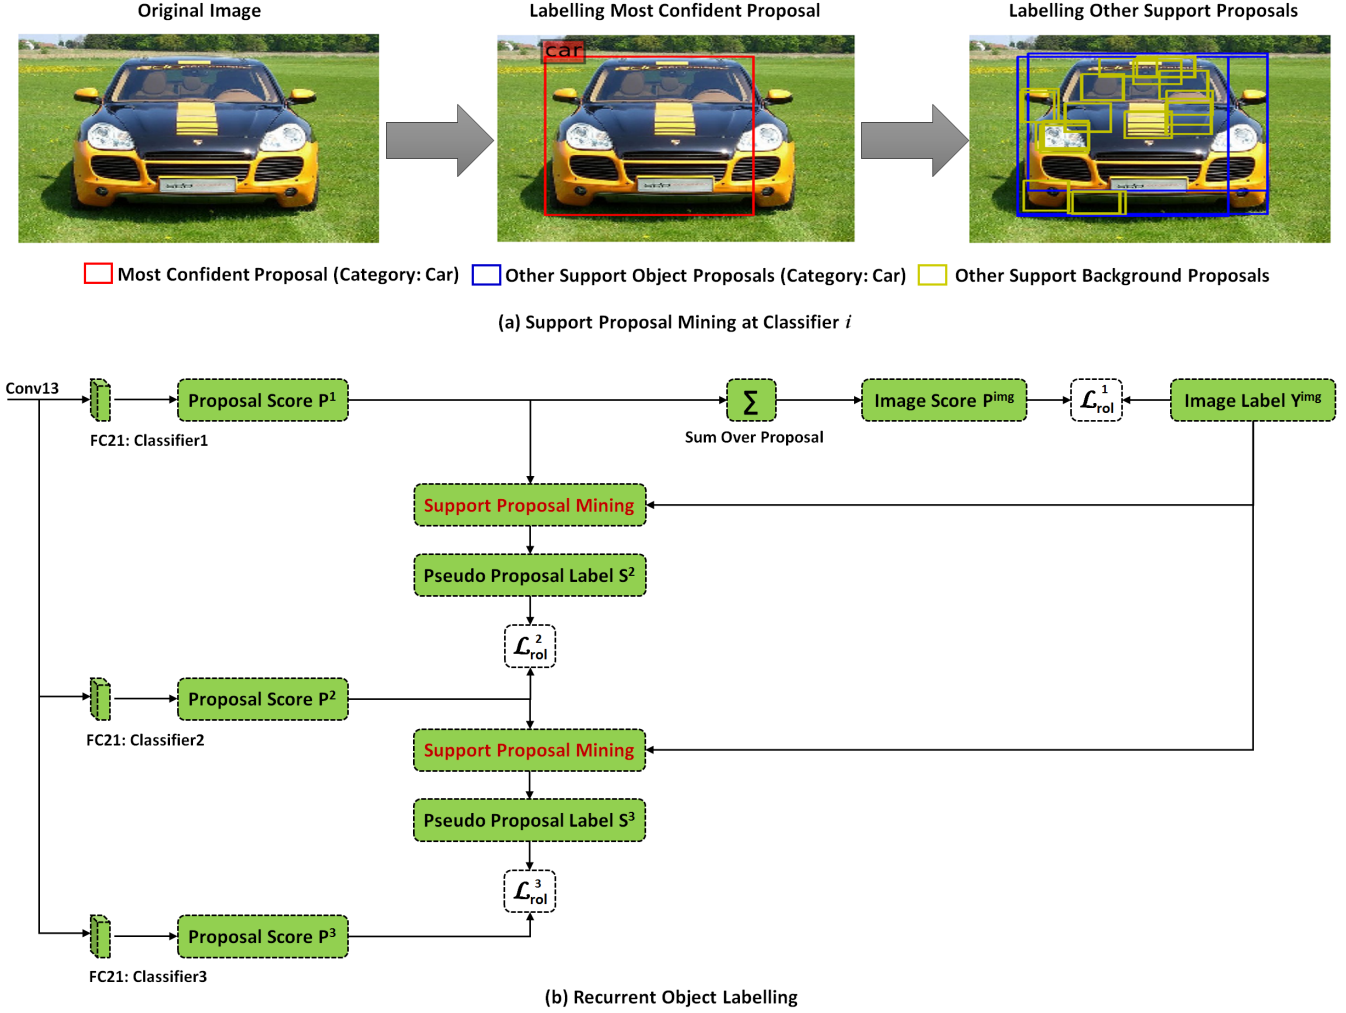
Original Image

Labelling Most Confident Proposal

car

Labelling Other Support Proposals

Most Confident Proposal (Category: Car) Other Support Object Proposals (Category: Car) Other Support Background Proposals

(a) Support Proposal Mining at Classifier $i$

Conv13

Proposal Score $P^1$

FC21: Classifier1

$\sum$

Sum Over Proposal

Image Score $P^{img}$

$\mathcal{L}_{rol}^{1}$

Image Label $Y^{img}$

Support Proposal Mining

Pseudo Proposal Label $S^2$

$\mathcal{L}_{rol}^{2}$

Proposal Score $P^2$

FC21: Classifier2

Support Proposal Mining

Pseudo Proposal Label $S^3$

$\mathcal{L}_{rol}^{3}$

Proposal Score $P^3$

FC21: Classifier3

(b) Recurrent Object Labelling